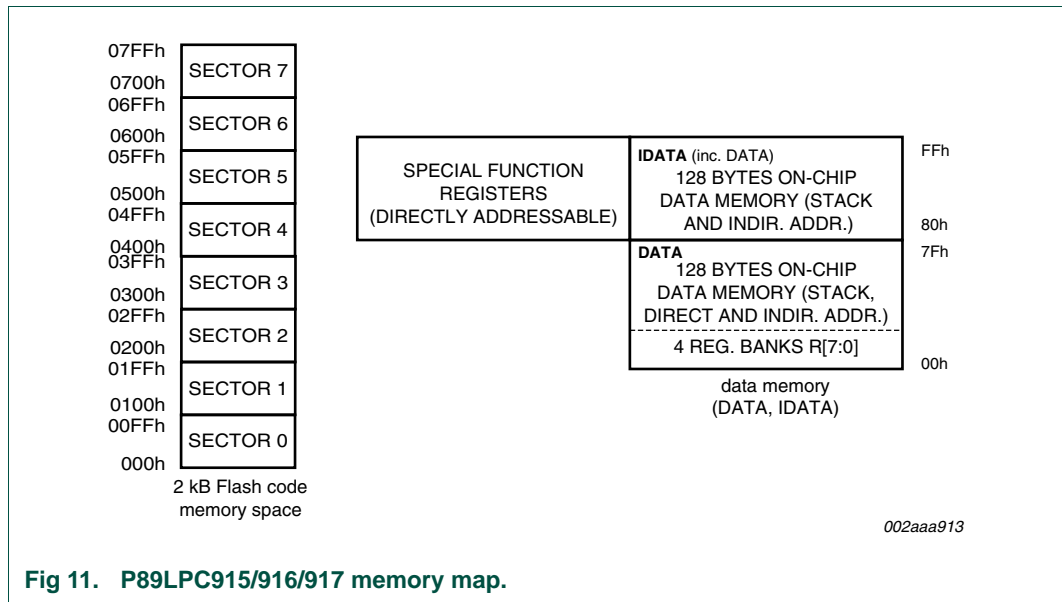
07FFh
SECTOR 7
0700h
06FFh
SECTOR 6
0600h
05FFh
SECTOR 5
0500h
04FFh
SECTOR 4
0400h
03FFh
SECTOR 3
0300h
02FFh
SECTOR 2
0200h
01FFh
SECTOR 1
0100h
00FFh
SECTOR 0
000h

2 kB Flash code memory space

SPECIAL FUNCTION REGISTERS (DIRECTLY ADDRESSABLE)

IDATA (inc. DATA)
128 BYTES ON-CHIP DATA MEMORY (STACK AND INDIR. ADDR.)

FFh

80h

DATA
128 BYTES ON-CHIP DATA MEMORY (STACK, DIRECT AND INDIR. ADDR.)

7Fh

4 REG. BANKS R[7:0]

00h

data memory (DATA, IDATA)

002aaa913

Fig 11. P89LPC915/916/917 memory map.